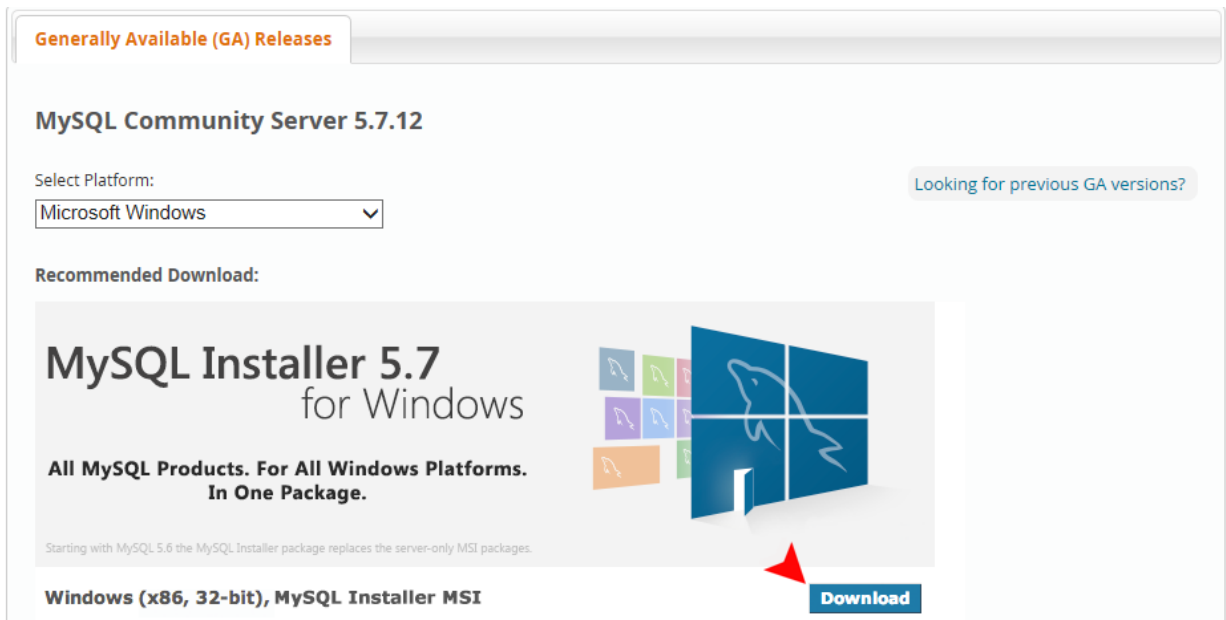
Generally Available (GA) Releases

MySQL Community Server 5.7.12

Select Platform:

Microsoft Windows

Looking for previous GA versions?

Recommended Download:

MySQL Installer 5.7
for Windows

All MySQL Products. For All Windows Platforms.
In One Package.

Starting with MySQL 5.6 the MySQL Installer package replaces the server-only MSI packages.

Windows (x86, 32-bit), MySQL Installer MSI

Download